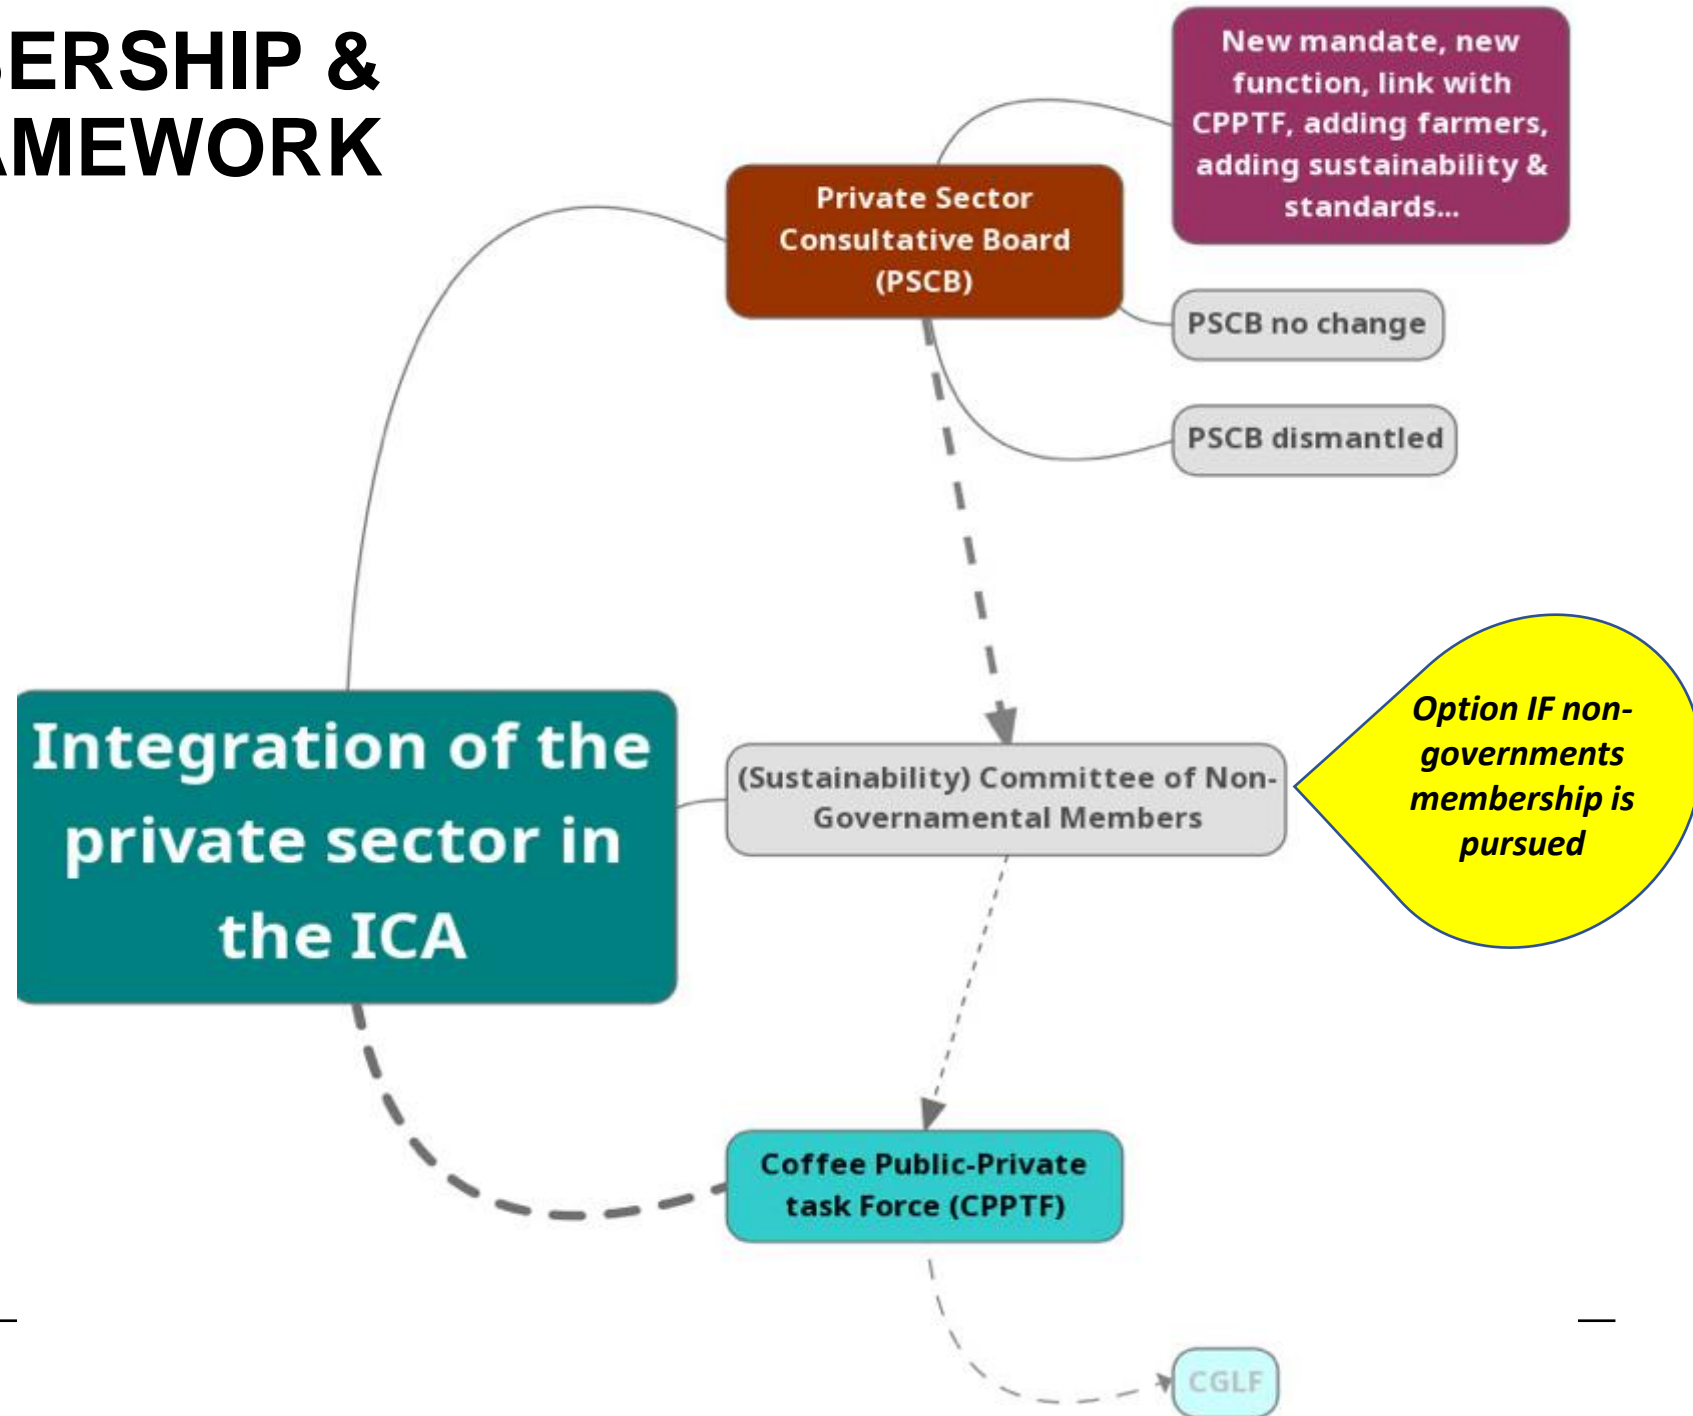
ERSHIP &
AMEWORK

New mandate, new function, link with CPPTF, adding farmers, adding sustainability & standards...

Private Sector Consultative Board (PSCB)

PSCB no change

PSCB dismantled

Integration of the private sector in the ICA

(Sustainability) Committee of Non-Governamental Members

Option IF non-governments membership is pursued

Coffee Public-Private task Force (CPPTF)

CGLF